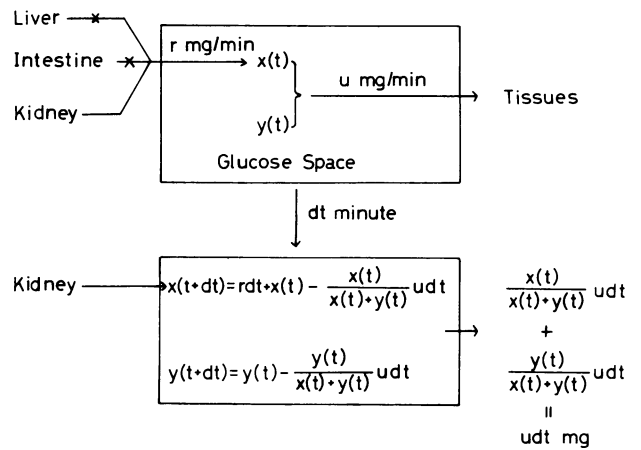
Liver

Intestine

Kidney

r mg/min

$x(t)$

$y(t)$

u mg/min

Tissues

Glucose Space

dt minute

Kidney

$x(t+dt) = rdt + x(t) - \frac{x(t)}{x(t)+y(t)} udt$

$y(t+dt) = y(t) - \frac{y(t)}{x(t)+y(t)} udt$

$\frac{x(t)}{x(t)+y(t)} udt$

$+$

$\frac{y(t)}{x(t)+y(t)} udt$

$=$

udt mg